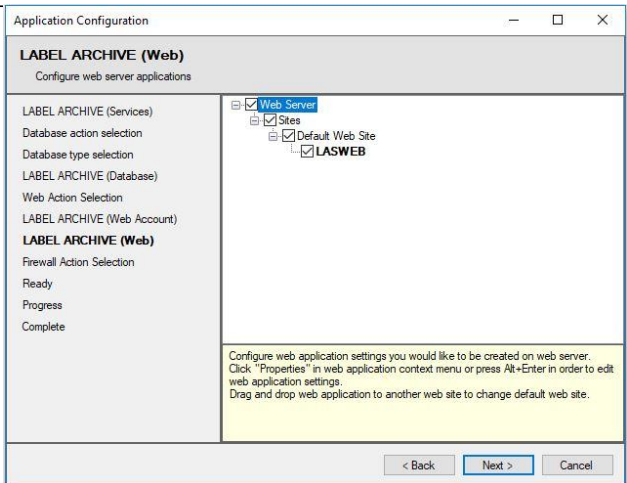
Application Configuration

LABEL ARCHIVE (Web)
Configure web server applications

LABEL ARCHIVE (Services)
Database action selection
Database type selection
LABEL ARCHIVE (Database)
Web Action Selection
LABEL ARCHIVE (Web Account)
LABEL ARCHIVE (Web)
Firewall Action Selection
Ready
Progress
Complete

Web Server
Sites
Default Web Site
LASWEB

Configure web application settings you would like to be created on web server. Click "Properties" in web application context menu or press Alt+Enter in order to edit web application settings.
Drag and drop web application to another web site to change default web site.

< Back
Next >
Cancel